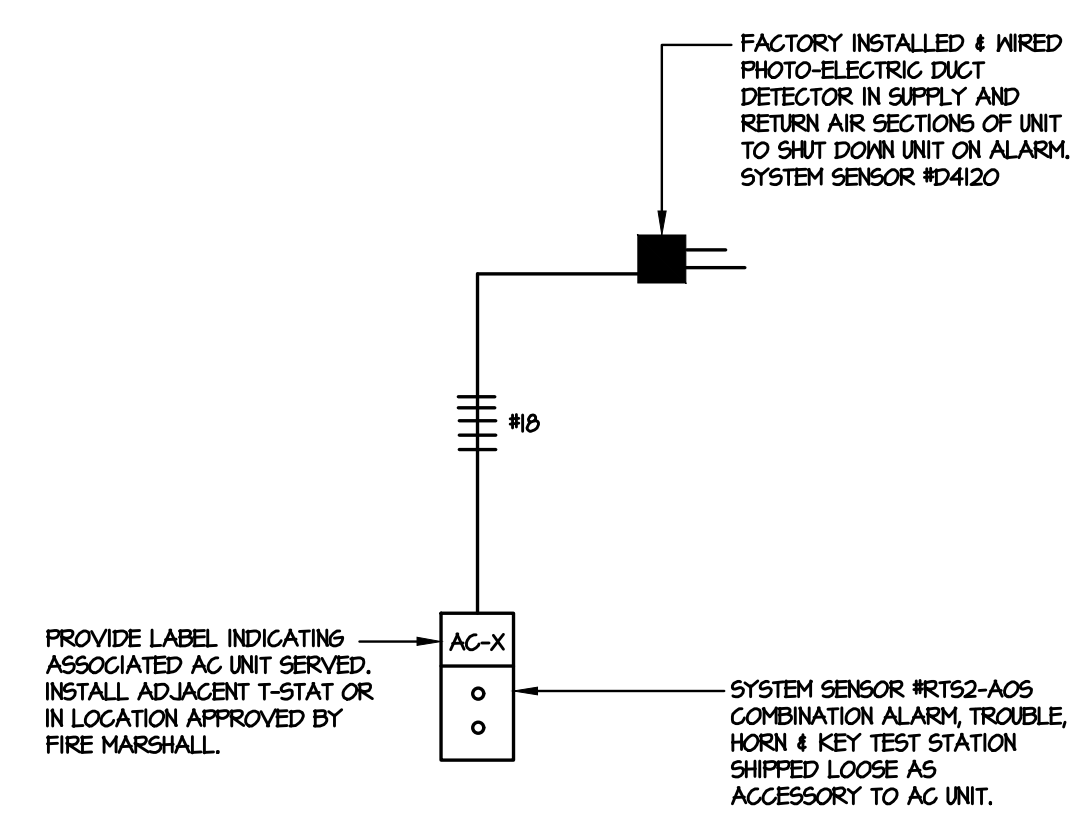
FACTORY INSTALLED & WIRED PHOTO-ELECTRIC DUCT DETECTOR IN SUPPLY AND RETURN AIR SECTIONS OF UNIT TO SHUT DOWN UNIT ON ALARM. SYSTEM SENSOR #D4120

#18

PROVIDE LABEL INDICATING ASSOCIATED AC UNIT SERVED. INSTALL ADJACENT T-STAT OR IN LOCATION APPROVED BY FIRE MARSHALL.

AC-X

SYSTEM SENSOR #RTS2-AOS COMBINATION ALARM, TROUBLE, HORN & KEY TEST STATION SHIPPED LOOSE AS ACCESSORY TO AC UNIT.